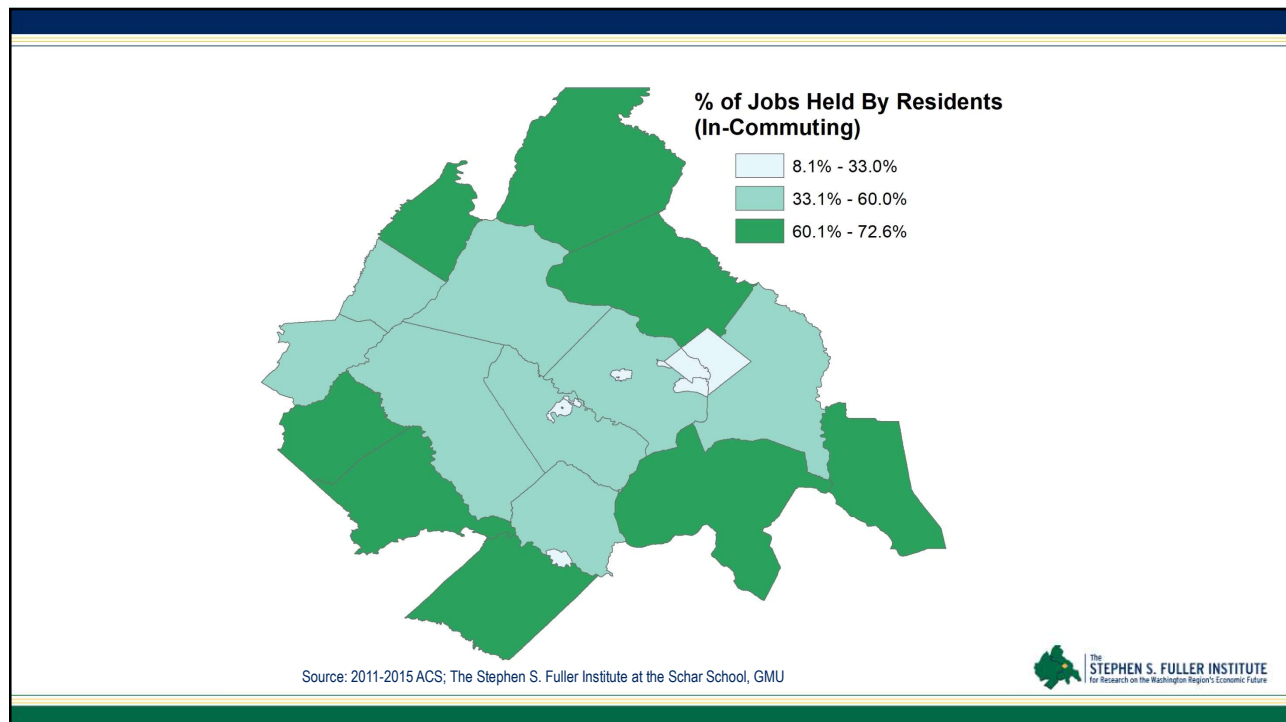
% of Jobs Held By Residents (In-Commuting)

8.1% - 33.0%

33.1% - 60.0%

60.1% - 72.6%

Source: 2011-2015 ACS; The Stephen S. Fuller Institute at the Schar School, GMU

The STEPHEN S. FULLER INSTITUTE for Research on the Washington Region's Economic Future